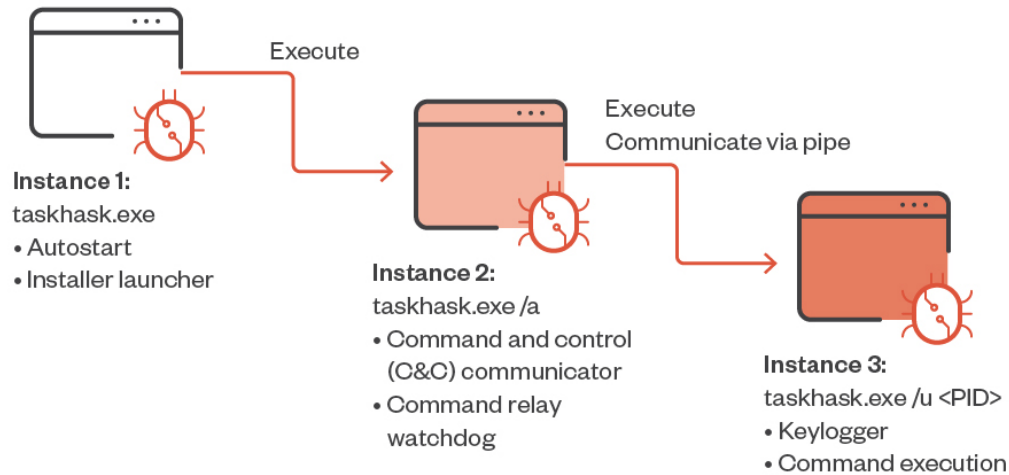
Execute

Instance 1:
taskhask.exe
• Autostart
• Installer launcher

Execute
Communicate via pipe

Instance 2:
taskhask.exe /a
• Command and control (C&C) communicator
• Command relay watchdog

Instance 3:
taskhask.exe /u <PID>
• Keylogger
• Command execution